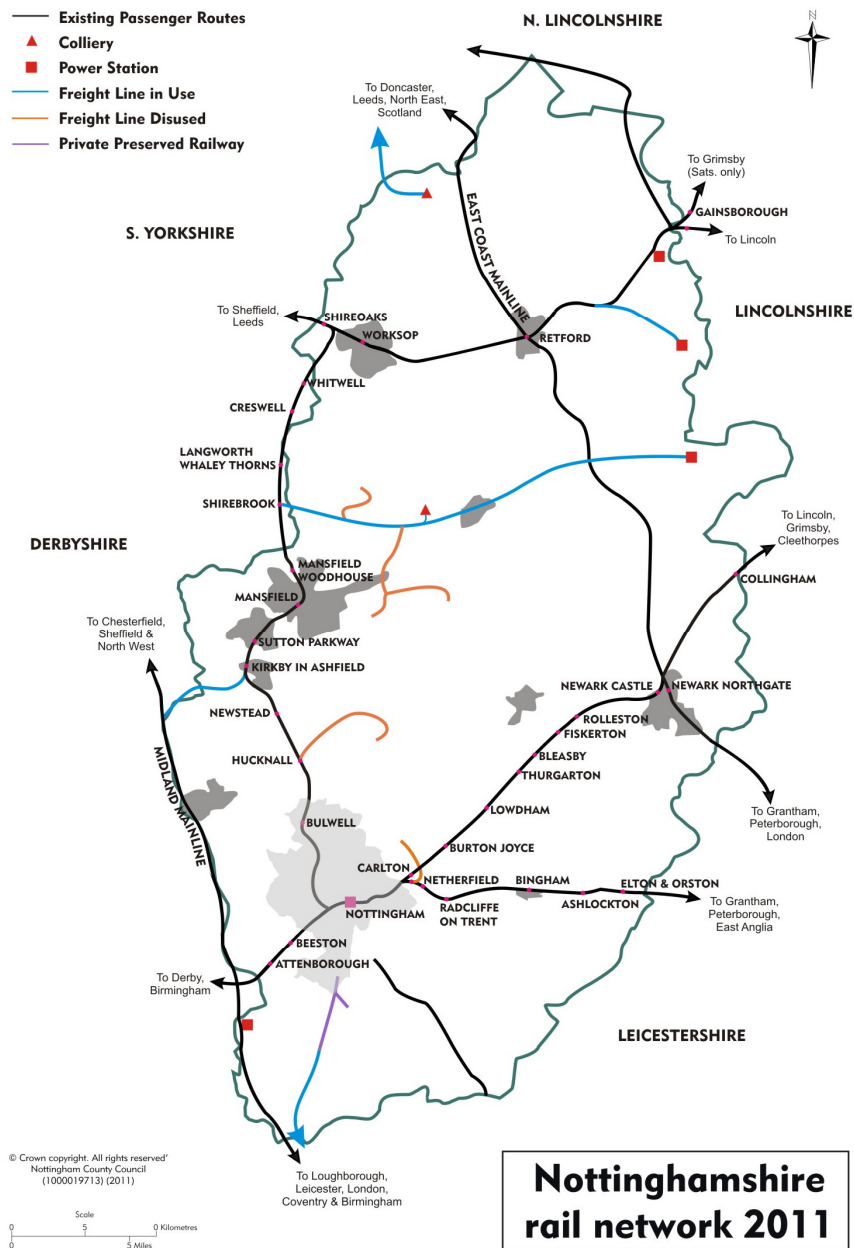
Existing Passenger Routes
Colliery
Power Station
Freight Line in Use
Freight Line Disused
Private Preserved Railway

N. LINCOLNSHIRE

N

To Doncaster, Leeds, North East, Scotland

To Grimsby (Sats. only)

GAINSBOROUGH

To Lincoln

S. YORKSHIRE

EAST COAST MAINLINE

LINCOLNSHIRE

To Sheffield, Leeds

SHIREOAKS

WORKSOP

RETFORD

WHITWELL

CRESWELL

LANGWORTH WHALEY THORNS

SHIREBROOK

To Lincoln, Grimsby, Cleethorpes

DERBYSHIRE

COLLINGHAM

MANSFIELD WOODHOUSE

MANSFIELD

To Chesterfield, Sheffield & North West

SUTTON PARKWAY

KIRKBY IN ASHFIELD

NEWARK CASTLE

NEWARK NORTHGATE

NEWSTEAD

ROLLESTON

FISKERTON

BLEASBY

HUCKNALL

THURGARTON

MIDLAND MAINLINE

LOWDHAM

To Grantham, Peterborough, London

BULWELL

BURTON JOYCE

CARLTON

NETHERFIELD

BINGHAM

ELTON & ORSTON

ASHLOCKTON

NOTTINGHAM

RADCLIFFE ON TRENT

To Grantham, Peterborough, East Anglia

BEESTON

ATTENBOROUGH

To Derby, Birmingham

LEICESTERSHIRE

© Crown copyright. All rights reserved' Nottingham County Council (1000019713) (2011)

To Loughborough, Leicester, London, Coventry & Birmingham

Scale
0 5 0 Kilometres
0 5 Miles

Nottinghamshire rail network 2011